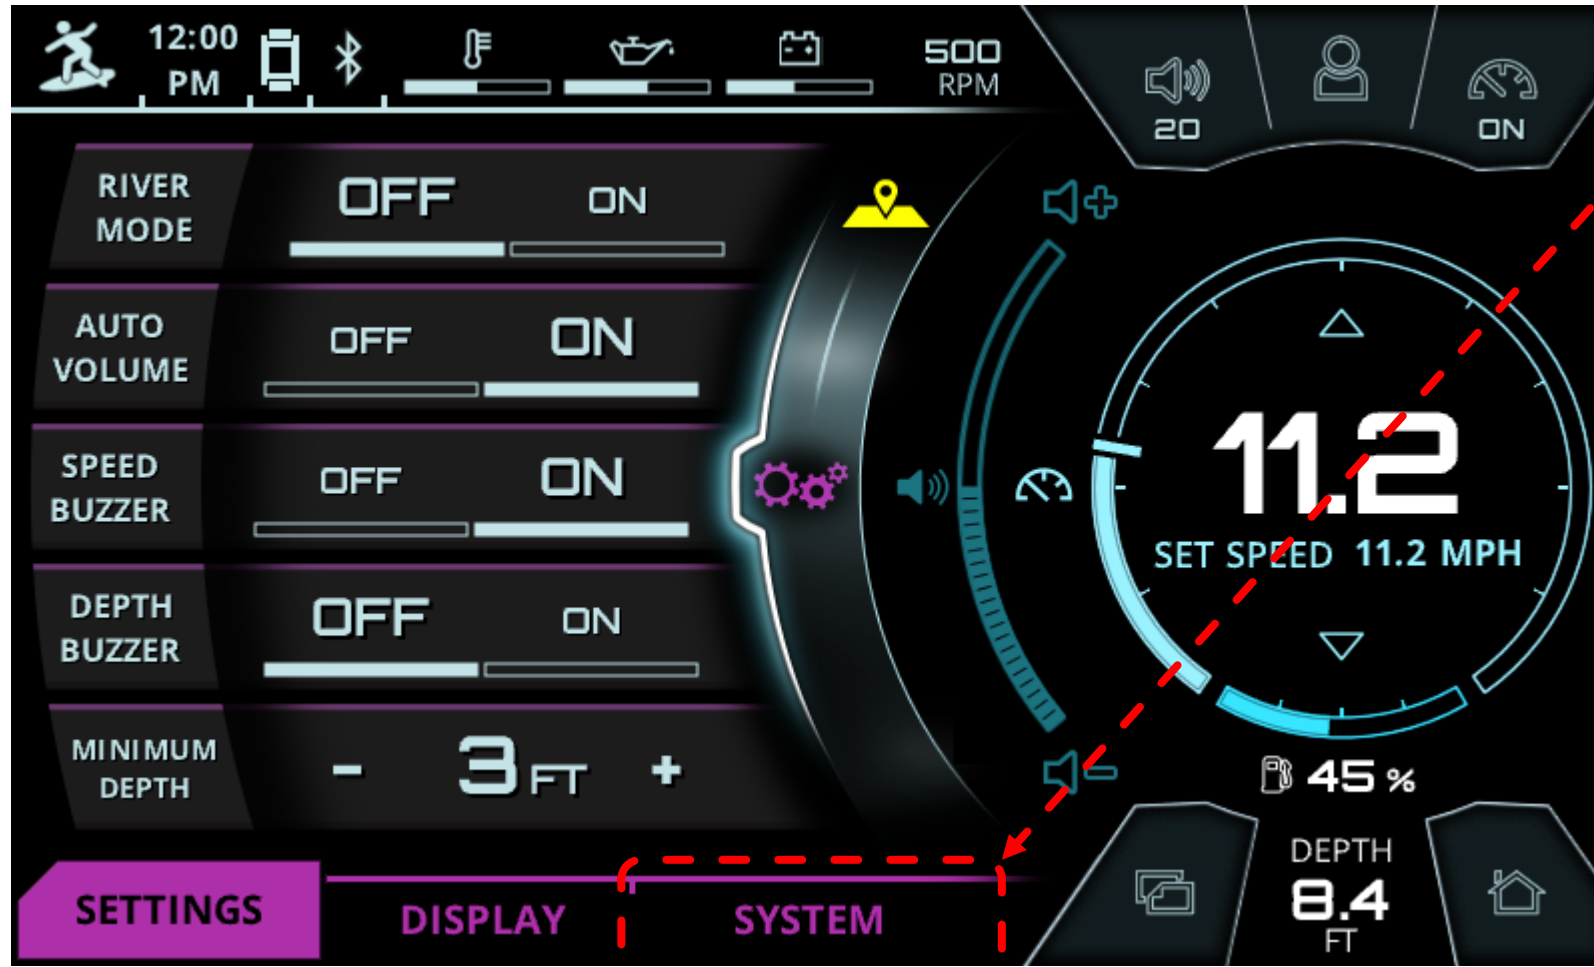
12:00 PM

500 RPM

20

ON

RIVER MODE

OFF ON

AUTO VOLUME

OFF ON

SPEED BUZZER

OFF ON

DEPTH BUZZER

OFF ON

MINIMUM DEPTH

- 3 FT +

11.2

SET SPEED 11.2 MPH

45 %

DEPTH 8.4 FT

SETTINGS DISPLAY SYSTEM